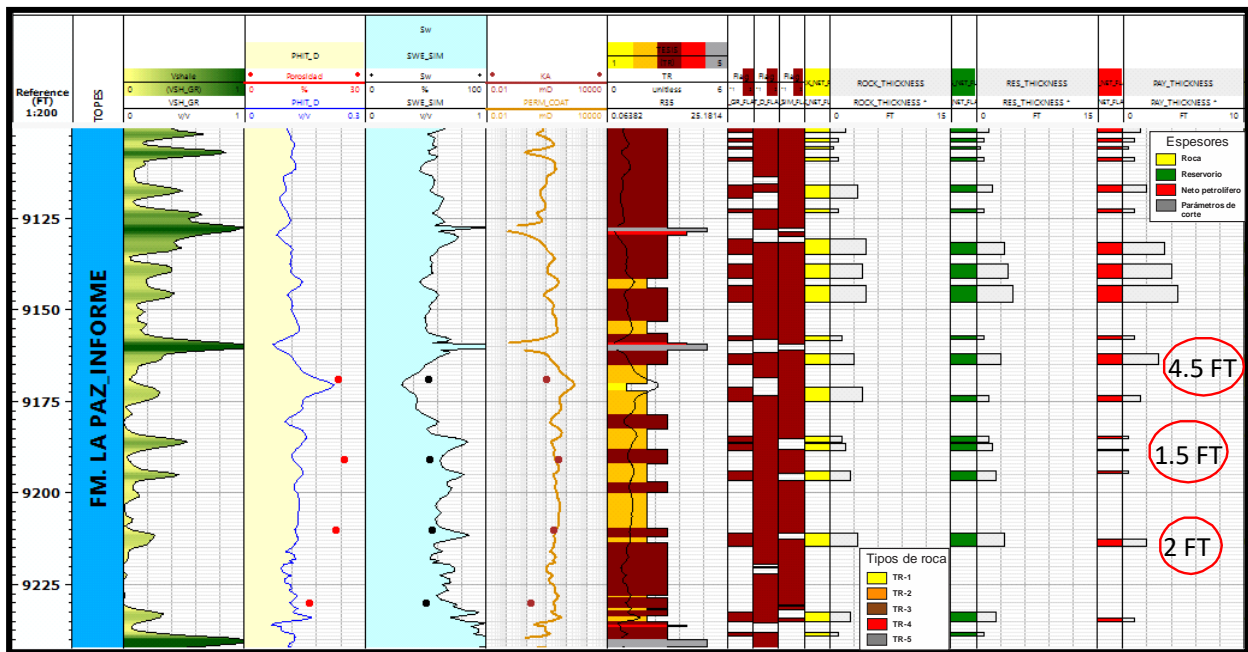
Reference (FT) 1:200

TOPES

Vshale
0 (VSH_GR) 1
VSH_GR
0 v/v 1

PHIT_D
Porosidad
0 % 30
PHIT_D
0 v/v 0.3

Sw
SWE_SIM
Sw
0 % 100
SWE_SIM
0 v/v 1

KA
0.01 mD 10000
PERM_COAT
0.01 mD 10000

TRSG
1 TR 5
TR
0 unitless 6
R35
0.06382 25.1814

FLA
FLA
FLA
GR_FLA
D_FLA
SIM_FLA

NET_FLA
NET_FLA

ROCK_THICKNESS
ROCK_THICKNESS *
0 FT 15

NET_FLA
NET_FLA

RES_THICKNESS
RES_THICKNESS *
0 FT 15

NET_FLA
NET_FLA

PAY_THICKNESS
PAY_THICKNESS *
0 FT 10

9125
9150
9175
9200
9225

FM. LA PAZ_INFORME

Espesores
Roca
Reservorio
Neto petrolífero
Parámetros de corte

4.5 FT
1.5 FT
2 FT

Tipos de roca
TR-1
TR-2
TR-3
TR-4
TR-5